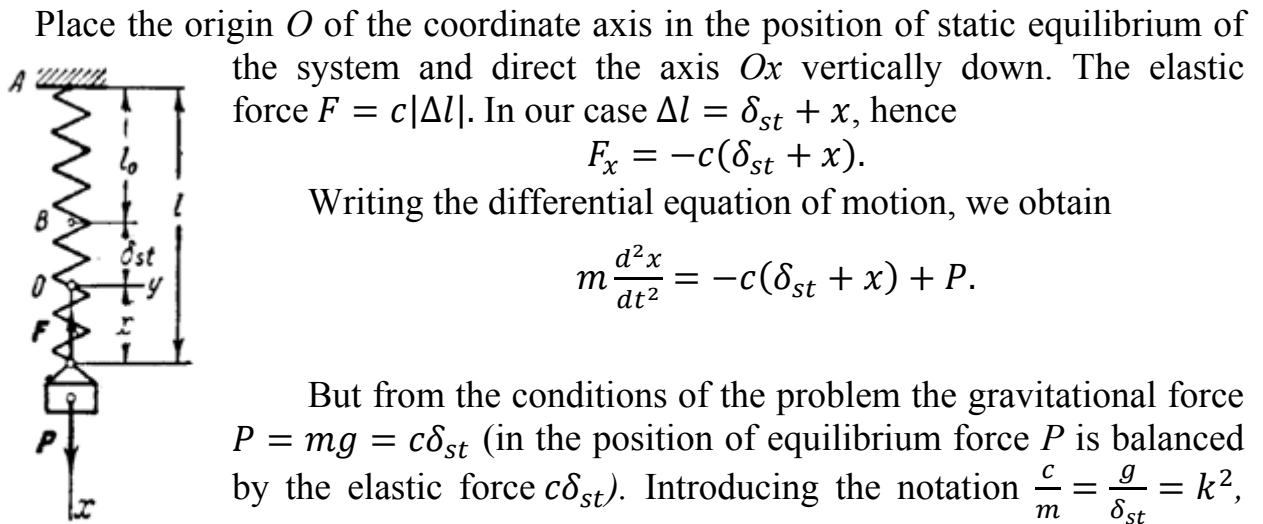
Place the origin $O$ of the coordinate axis in the position of static equilibrium of the system and direct the axis $Ox$ vertically down. The elastic force $F = c|\Delta l|$. In our case $\Delta l = \delta_{st} + x$, hence

$F_x = -c(\delta_{st} + x).$

Writing the differential equation of motion, we obtain

$m\frac{d^2x}{dt^2} = -c(\delta_{st} + x) + P.$

But from the conditions of the problem the gravitational force $P = mg = c\delta_{st}$ (in the position of equilibrium force $P$ is balanced by the elastic force $c\delta_{st}$). Introducing the notation $\frac{c}{m} = \frac{g}{\delta_{st}} = k^2$,

A
$l_0$
$l$
B
$\delta_{st}$
O
y
x
F
P
x